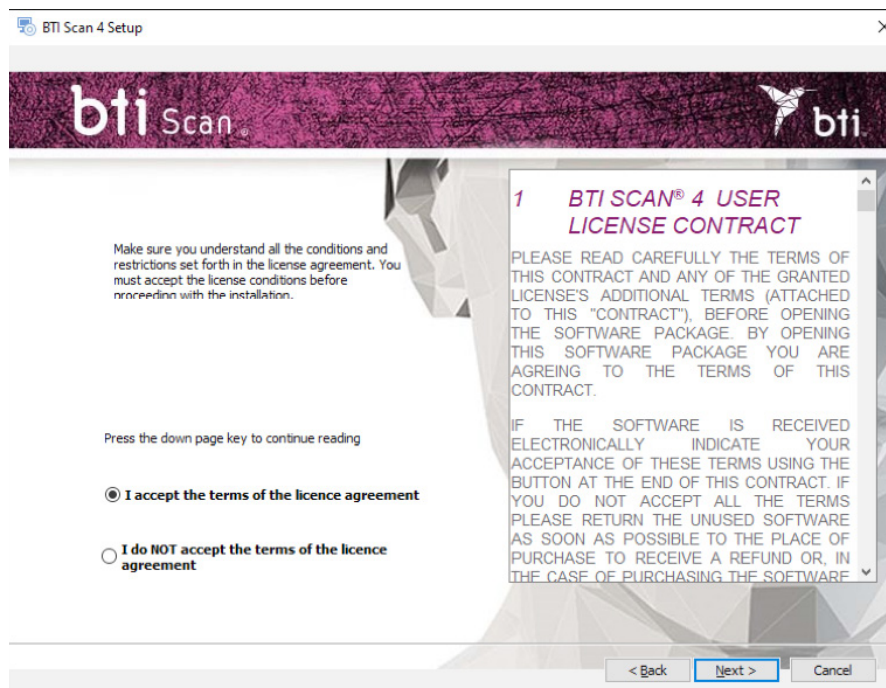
BTI Scan 4 Setup

bti Scan

bti

Make sure you understand all the conditions and restrictions set forth in the license agreement. You must accept the license conditions before proceeding with the installation.

Press the down page key to continue reading

I accept the terms of the licence agreement

I do NOT accept the terms of the licence agreement

1 BTI SCAN® 4 USER LICENSE CONTRACT

PLEASE READ CAREFULLY THE TERMS OF THIS CONTRACT AND ANY OF THE GRANTED LICENSE'S ADDITIONAL TERMS (ATTACHED TO THIS "CONTRACT"), BEFORE OPENING THE SOFTWARE PACKAGE. BY OPENING THIS SOFTWARE PACKAGE YOU ARE AGREEING TO THE TERMS OF THIS CONTRACT.

IF THE SOFTWARE IS RECEIVED ELECTRONICALLY INDICATE YOUR ACCEPTANCE OF THESE TERMS USING THE BUTTON AT THE END OF THIS CONTRACT. IF YOU DO NOT ACCEPT ALL THE TERMS PLEASE RETURN THE UNUSED SOFTWARE AS SOON AS POSSIBLE TO THE PLACE OF PURCHASE TO RECEIVE A REFUND OR, IN THE CASE OF PURCHASING THE SOFTWARE

< Back

Next >

Cancel